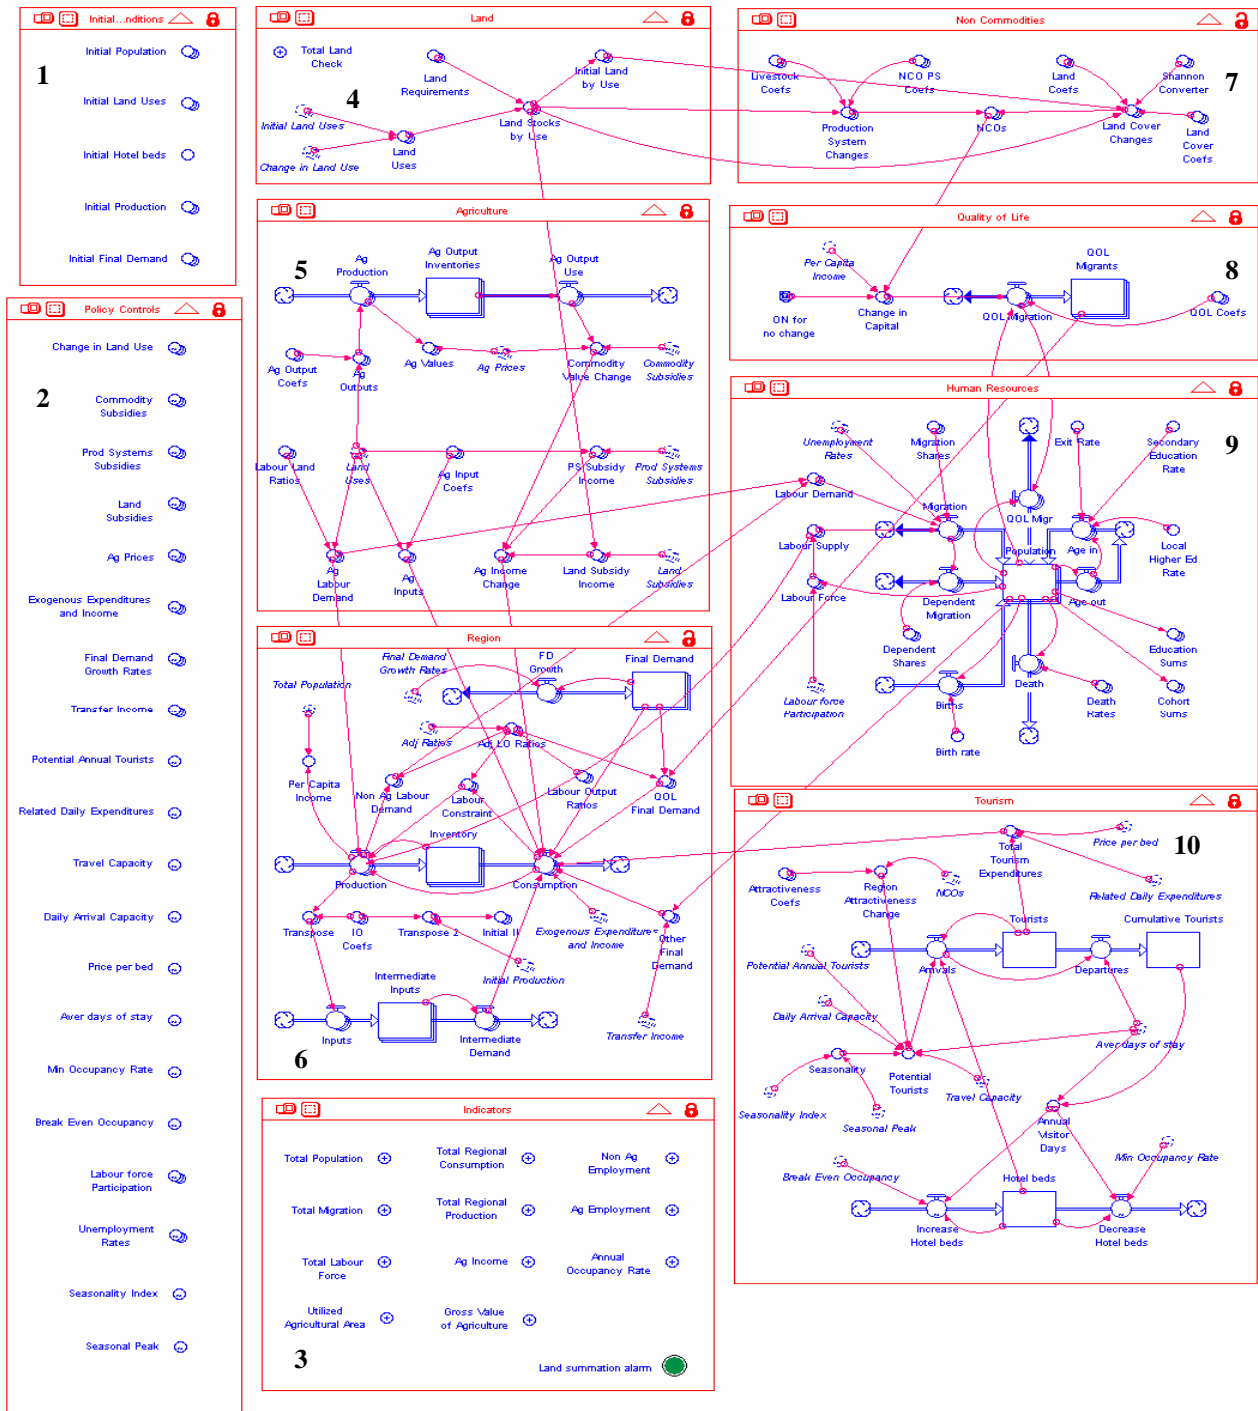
Initial...nditions

1

Initial Population
Initial Land Uses
Initial Hotel beds
Initial Production
Initial Final Demand

Policy Controls

2

Change in Land Use
Commodity Subsidies
Prod Systems Subsidies
Land Subsidies
Ag Prices
Exogenous Expenditures and Income
Final Demand Growth Rates
Transfer Income
Potential Annual Tourists
Related Daily Expenditures
Travel Capacity
Daily Arrival Capacity
Price per bed
Aver days of stay
Min Occupancy Rate
Break Even Occupancy
Labour force Participation
Unemployment Rates
Seasonality Index
Seasonal Peak

Land

4

Total Land Check
Land Requirements
Initial Land by Use
Initial Land Uses
Land Stocks by Use
Change in Land Use
Land Uses

Non Commodities

7

Livestock Coefs
NCO PS Coefs
Land Coefs
Shannon Converter
Production System Changes
NCOs
Land Cover Changes
Land Cover Coefs

Agriculture

5

Ag Production
Ag Output Inventories
Ag Output Use
Ag Output Coefs
Ag Outputs
Ag Values
Ag Prices
Commodity Value Change
Commodity Subsidies
Labour Land Ratios
Land Uses
Ag Input Coefs
PS Subsidy Income
Prod Systems Subsidies
Ag Labour Demand
Ag Inputs
Ag Income Change
Land Subsidy Income
Land Subsidies

Quality of Life

8

Per Capita Income
QOL Migrants
ON for no change
Change in Capital
QOL Migration
QOL Coefs

Human Resources

9

Unemployment Rates
Migration Shares
Exit Rate
Secondary Education Rate
Labour Demand
Migration
QOL Migr
Labour Supply
Population
Age in
Local Higher Ed Rate
Labour Force
Dependent Migration
Age out
Dependent Shares
Education Sums
Death
Labour force Participation
Births
Death Rates
Cohort Sums
Birth rate

Region

Final Demand Growth Rates
FD Growth
Final Demand
Total Population
Adj Rates
Adj LO Ratios
Per Capita Income
Non Ag Labour Demand
Labour Constraint
Labour Output Ratios
QOL Final Demand
Inventory
Production
Consumption
Transpose
IO Coefs
Transpose 2
Initial II
Exogenous Expenditures and Income
Other Final Demand
Intermediate Inputs
Initial Production
Inputs
Intermediate Demand
Transfer Income

6

Tourism

10

Total Tourism Expenditures
Price per bed
Attractiveness Coefs
Region Attractiveness Change
NCOs
Related Daily Expenditures
Tourists
Cumulative Tourists
Potential Annual Tourists
Arrivals
Departures
Daily Arrival Capacity
Aver days of stay
Seasonality
Potential Tourists
Travel Capacity
Seasonality Index
Seasonal Peak
Annual Visitor Days
Min Occupancy Rate
Break Even Occupancy
Hotel beds
Increase Hotel beds
Decrease Hotel beds

Indicators

Total Population
Total Regional Consumption
Non Ag Employment
Total Migration
Total Regional Production
Ag Employment
Total Labour Force
Ag Income
Annual Occupancy Rate
Utilized Agricultural Area
Gross Value of Agriculture

3

Land summation alarm